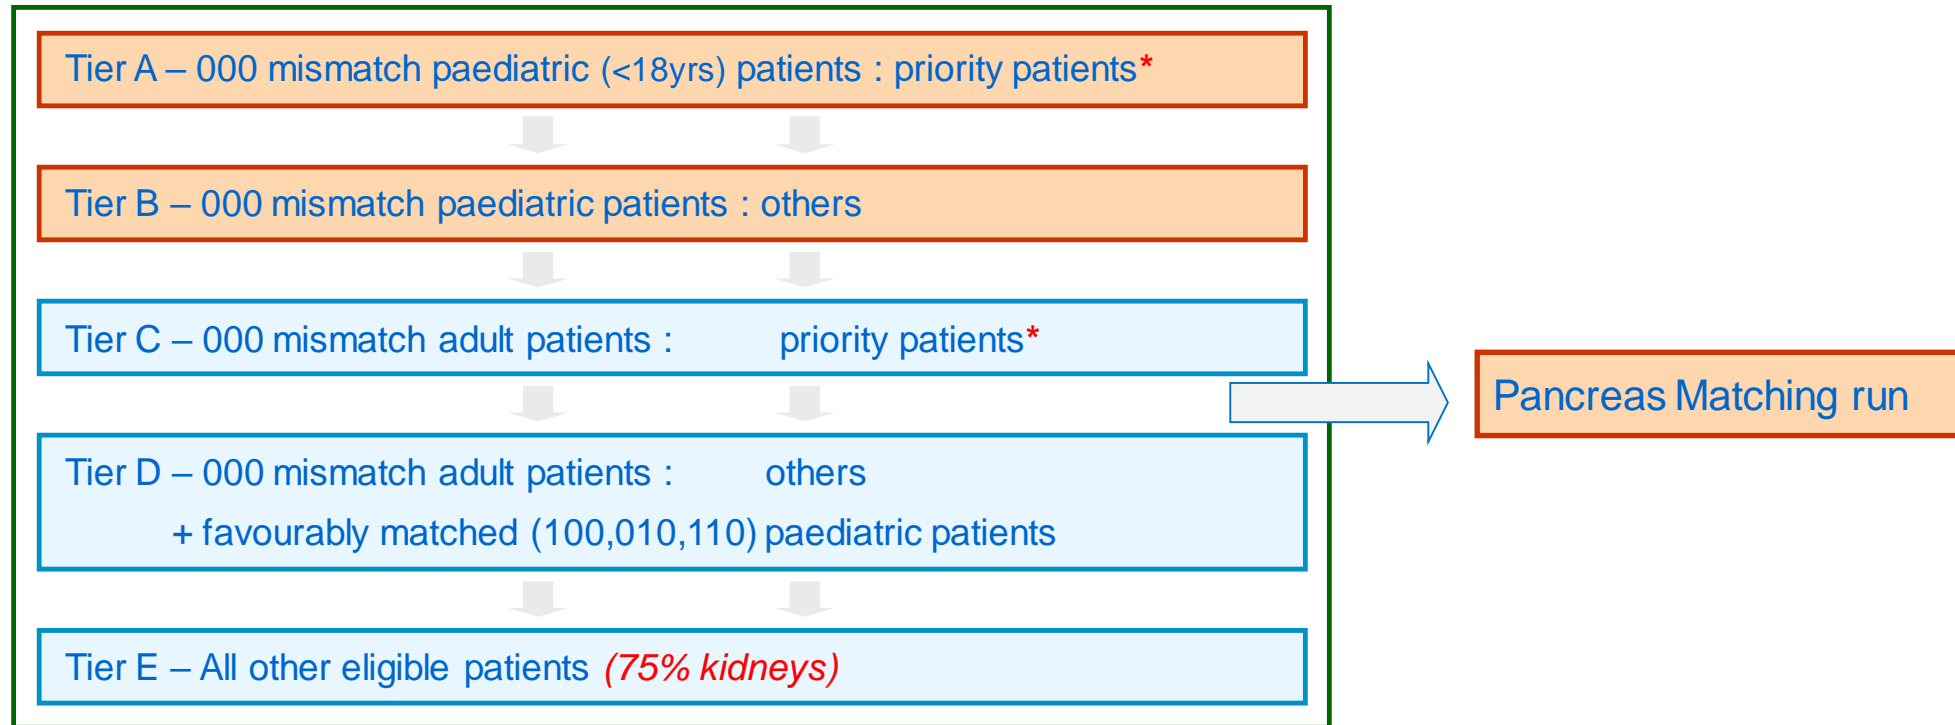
Tier A – 000 mismatch paediatric (<18yrs) patients : priority patients*

Tier B – 000 mismatch paediatric patients : others

Tier C – 000 mismatch adult patients : priority patients*

Tier D – 000 mismatch adult patients : others
+ favourably matched (100,010,110) paediatric patients

Tier E – All other eligible patients (75% kidneys)

Pancreas Matching run